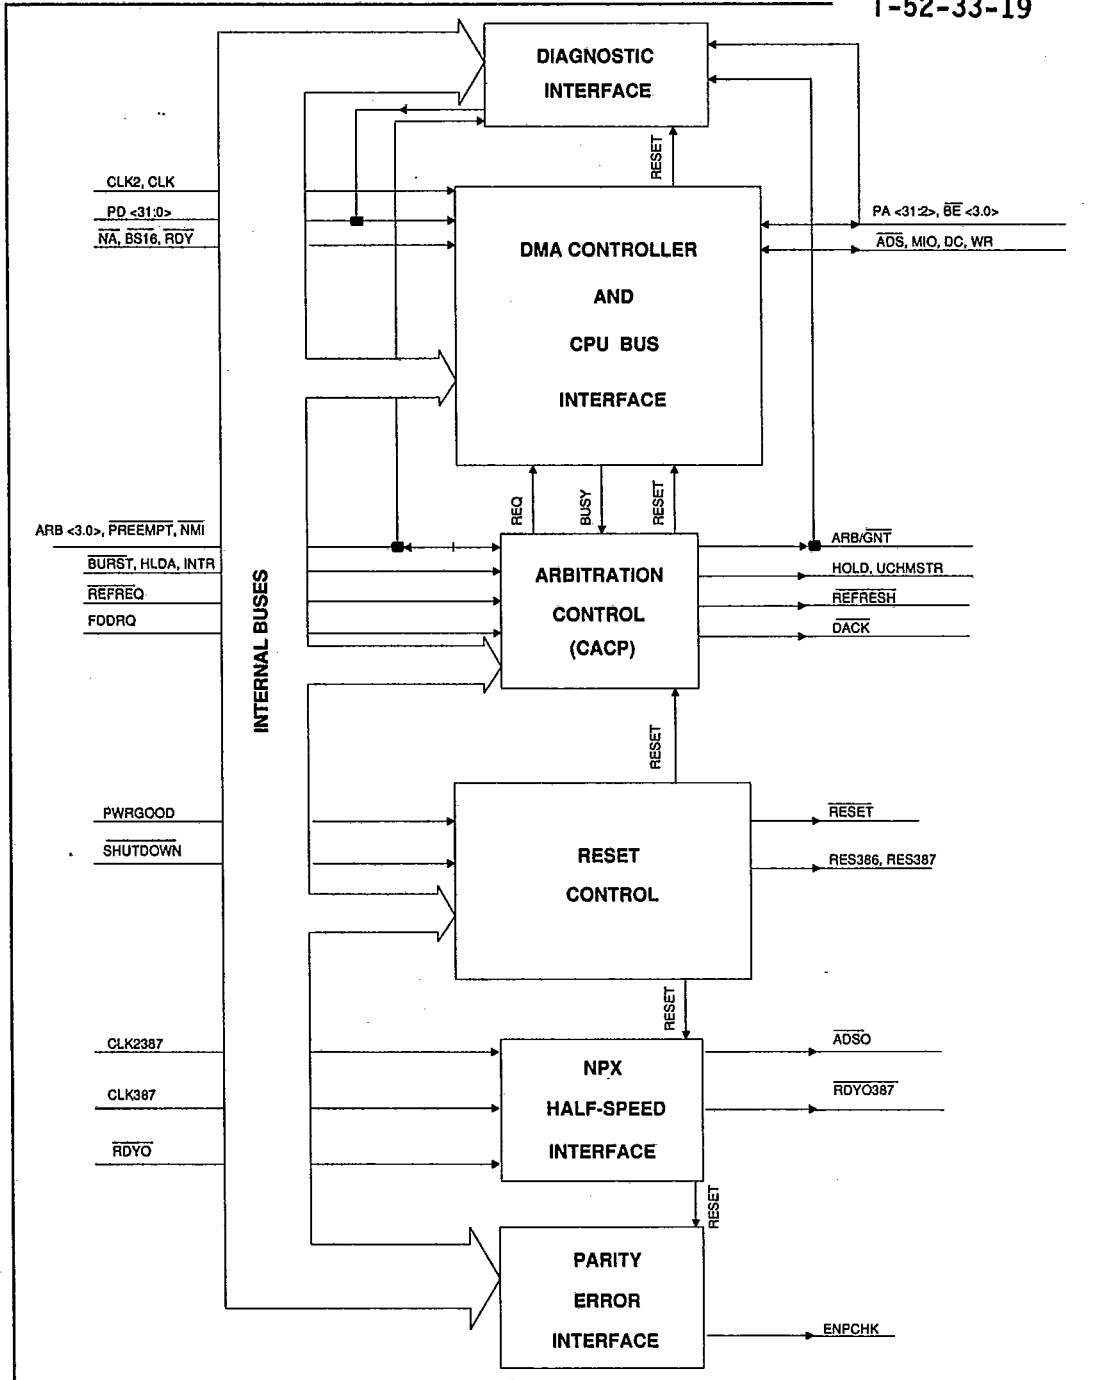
T-52-33-19

DIAGNOSTIC INTERFACE

RESET

CLK2, CLK
PD <31:0>
$\overline{NA}$, $\overline{BS16}$, $\overline{RDY}$

PA <31:2>, $\overline{BE}$ <3.0>
$\overline{ADS}$, MIO, DC, WR

DMA CONTROLLER AND CPU BUS INTERFACE

REQ
BUSY
RESET

ARB <3.0>, $\overline{PREEMPT}$, $\overline{NMI}$
$\overline{BURST}$, HLDA, INTR
$\overline{REFREQ}$
FDDRQ

ARBITRATION CONTROL (CACP)

ARB/$\overline{GNT}$
HOLD, UCHMSTR
$\overline{REFRESH}$
$\overline{DACK}$

INTERNAL BUSES

RESET

PWRGOOD
$\overline{SHUTDOWN}$

RESET CONTROL

$\overline{RESET}$
RES386, RES387

RESET

CLK2387
CLK387
$\overline{RDYO}$

NPX HALF-SPEED INTERFACE

$\overline{ADSO}$
$\overline{RDYO387}$

RESET

PARITY ERROR INTERFACE

ENPCHK